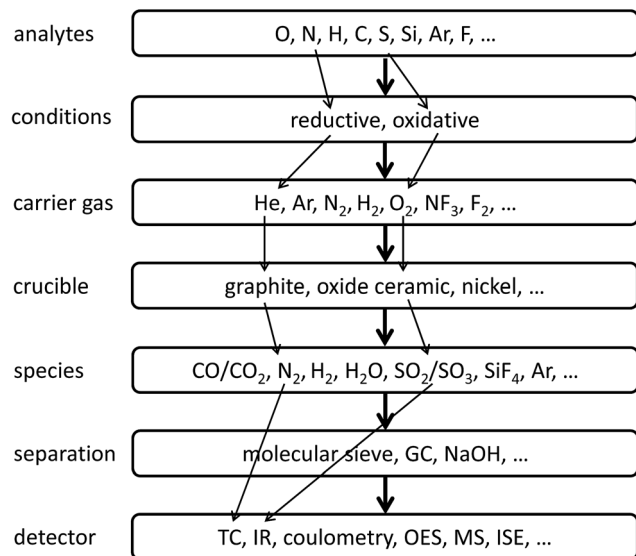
analytes O, N, H, C, S, Si, Ar, F, …

conditions reductive, oxidative

carrier gas He, Ar, $N_2$, $H_2$, $O_2$, $NF_3$, $F_2$, …

crucible graphite, oxide ceramic, nickel, …

species $CO/CO_2$, $N_2$, $H_2$, $H_2O$, $SO_2/SO_3$, $SiF_4$, Ar, …

separation molecular sieve, GC, NaOH, …

detector TC, IR, coulometry, OES, MS, ISE, …